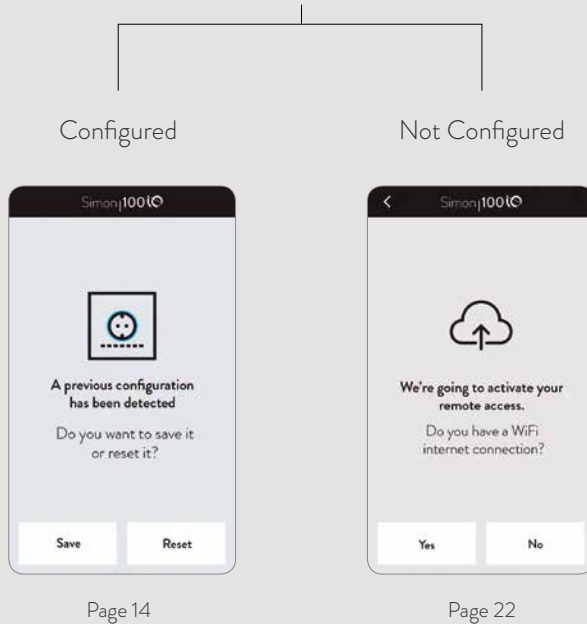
Configured

Simon|100iO

A previous configuration has been detected

Do you want to save it or reset it?

Save

Reset

Page 14

Not Configured

<

Simon|100iO

We're going to activate your remote access.

Do you have a WiFi internet connection?

Yes

No

Page 22